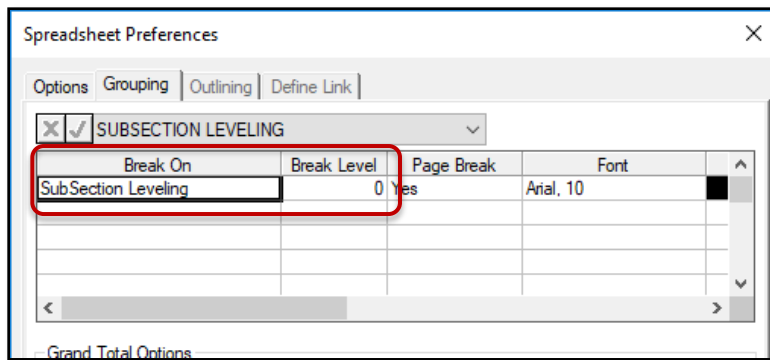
Spreadsheet Preferences

Options | Grouping | Outlining | Define Link

SUBSECTION LEVELING

| Break On | Break Level | Page Break | Font |
|---|---|---|---|
| SubSection Leveling | 0 | Yes | Arial, 10 |

Grand Total Options